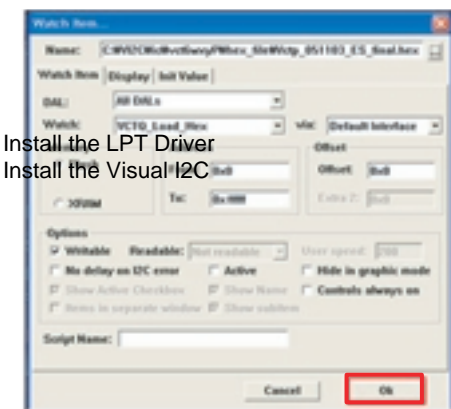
Watch Item...

Name: C:\WI2C\fld\vctl\wop\Whex_file\Vctp_051103_ES_final.hex

Watch Item | Display | Init Value

DAL: All DALs

Watch: VCTD_Load_Hex

via: Default Interface

Install the LPT Driver

Install the Visual I2C

Offset

0x0

Offset: 0x0

XRAM

To: 0xffff

Extra 2: 0x0

Options

Writable

Readable: Not readable

User speed: 200

No delay on I2C error

Active

Hide in graphic mode

Show Active Checkbox

Show Name

Controls always on

Items in separate window

Show subitem

Script Name:

Cancel

Ok